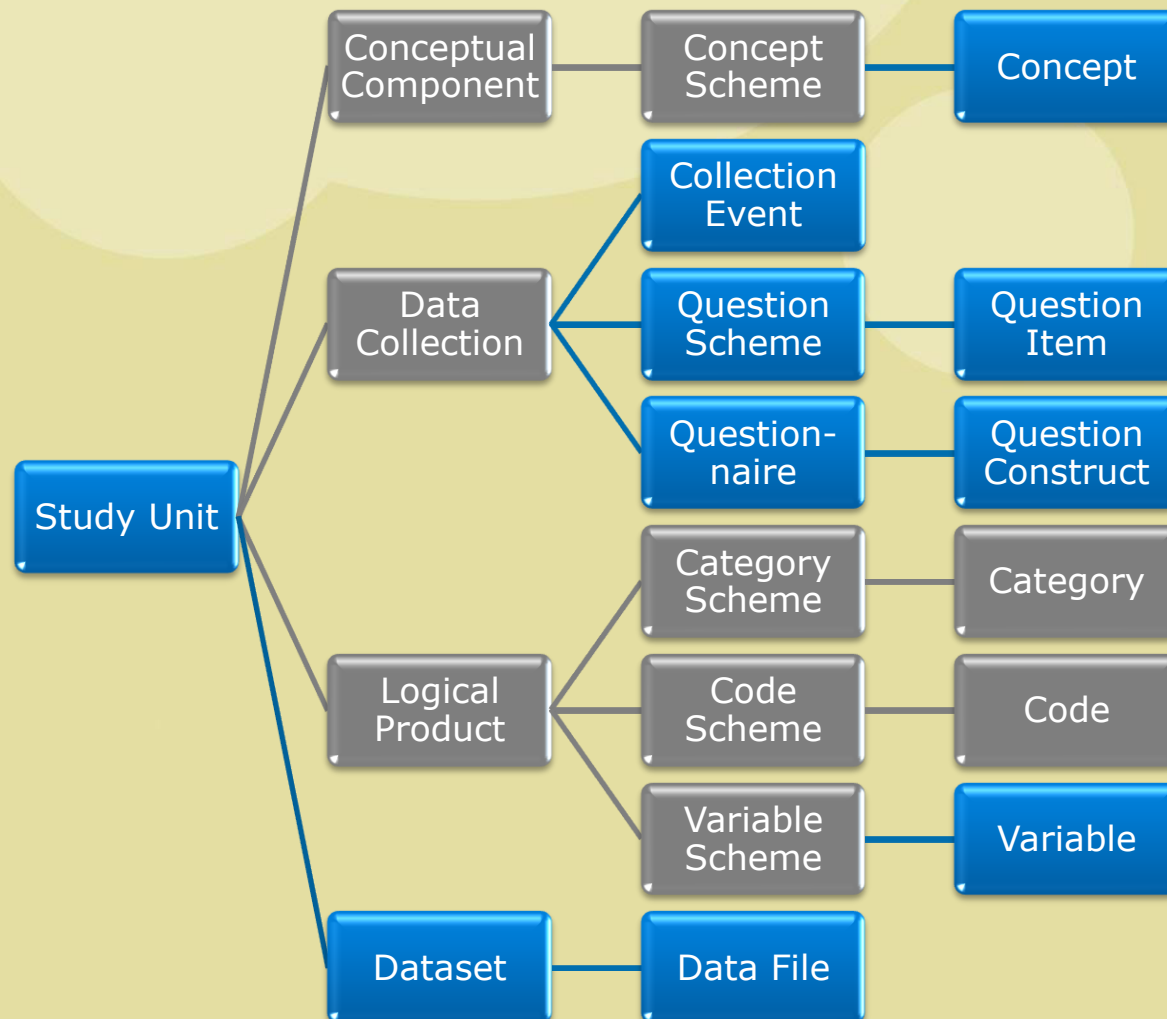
Study Unit

Conceptual Component

Concept Scheme

Concept

Data Collection

Collection Event

Question Scheme

Question Item

Questionnaire

Question Construct

Logical Product

Category Scheme

Category

Code Scheme

Code

Variable Scheme

Variable

Dataset

Data File